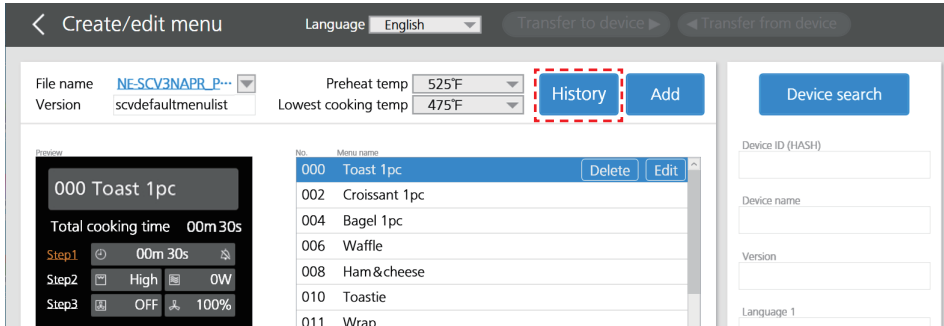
< Create/edit menu

Language English

Transfer to device ▶

◀ Transfer from device

File name NE-SCV3NAPR_P···

Version scvdefaultmenulist

Preheat temp 525℉

Lowest cooking temp 475℉

History

Add

Device search

Preview

000 Toast 1pc

Total cooking time 00m 30s

Step1 00m 30s

Step2 High 0W

Step3 OFF 100%

No. Menu name

| No. | Menu name |
|---|---|
| 000 | Toast 1pc Delete Edit |
| 002 | Croissant 1pc |
| 004 | Bagel 1pc |
| 006 | Waffle |
| 008 | Ham&cheese |
| 010 | Toastie |
| 011 | Wrap |

Device ID (HASH)

Device name

Version

Language 1